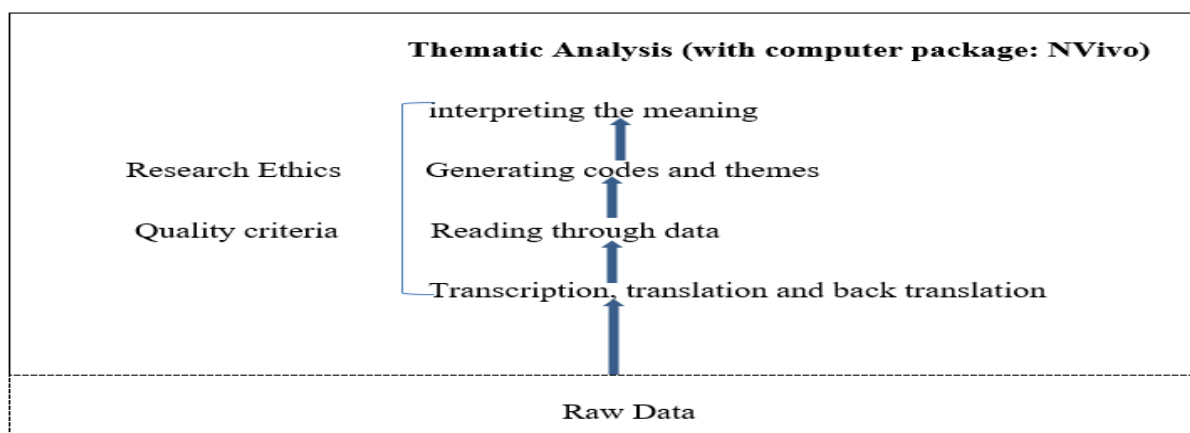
Thematic Analysis (with computer package: NVivo)

interpreting the meaning

Research Ethics

Generating codes and themes

Quality criteria

Reading through data

Transcription, translation and back translation

Raw Data